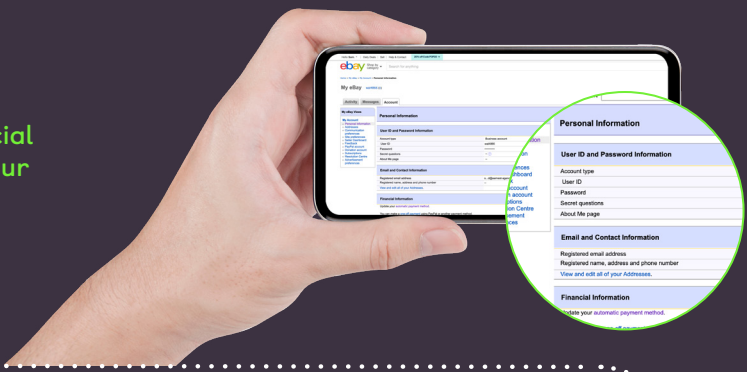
cial
ur

ebay

My eBay

Activity Messages Account

Personal Information

User ID and Password Information

Email and Contact Information

Financial Information

Personal Information

User ID and Password Information

Account type
User ID
Password
Secret questions
About Me page

Email and Contact Information

Registered email address
Registered name, address and phone number
View and edit all of your Addresses.

Financial Information

Update your automatic payment method.